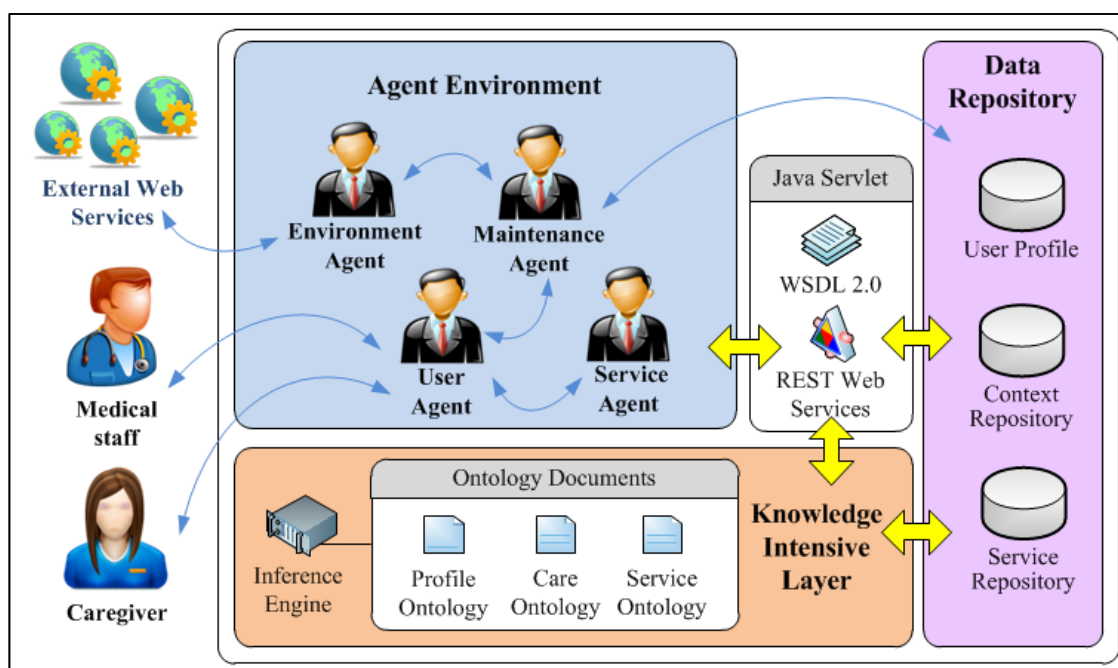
External Web Services

Medical staff

Caregiver

Agent Environment

Environment Agent

Maintenance Agent

User Agent

Service Agent

Java Servlet

WSDL 2.0

REST Web Services

Data Repository

User Profile

Context Repository

Service Repository

Ontology Documents

Inference Engine

Profile Ontology

Care Ontology

Service Ontology

Knowledge Intensive Layer